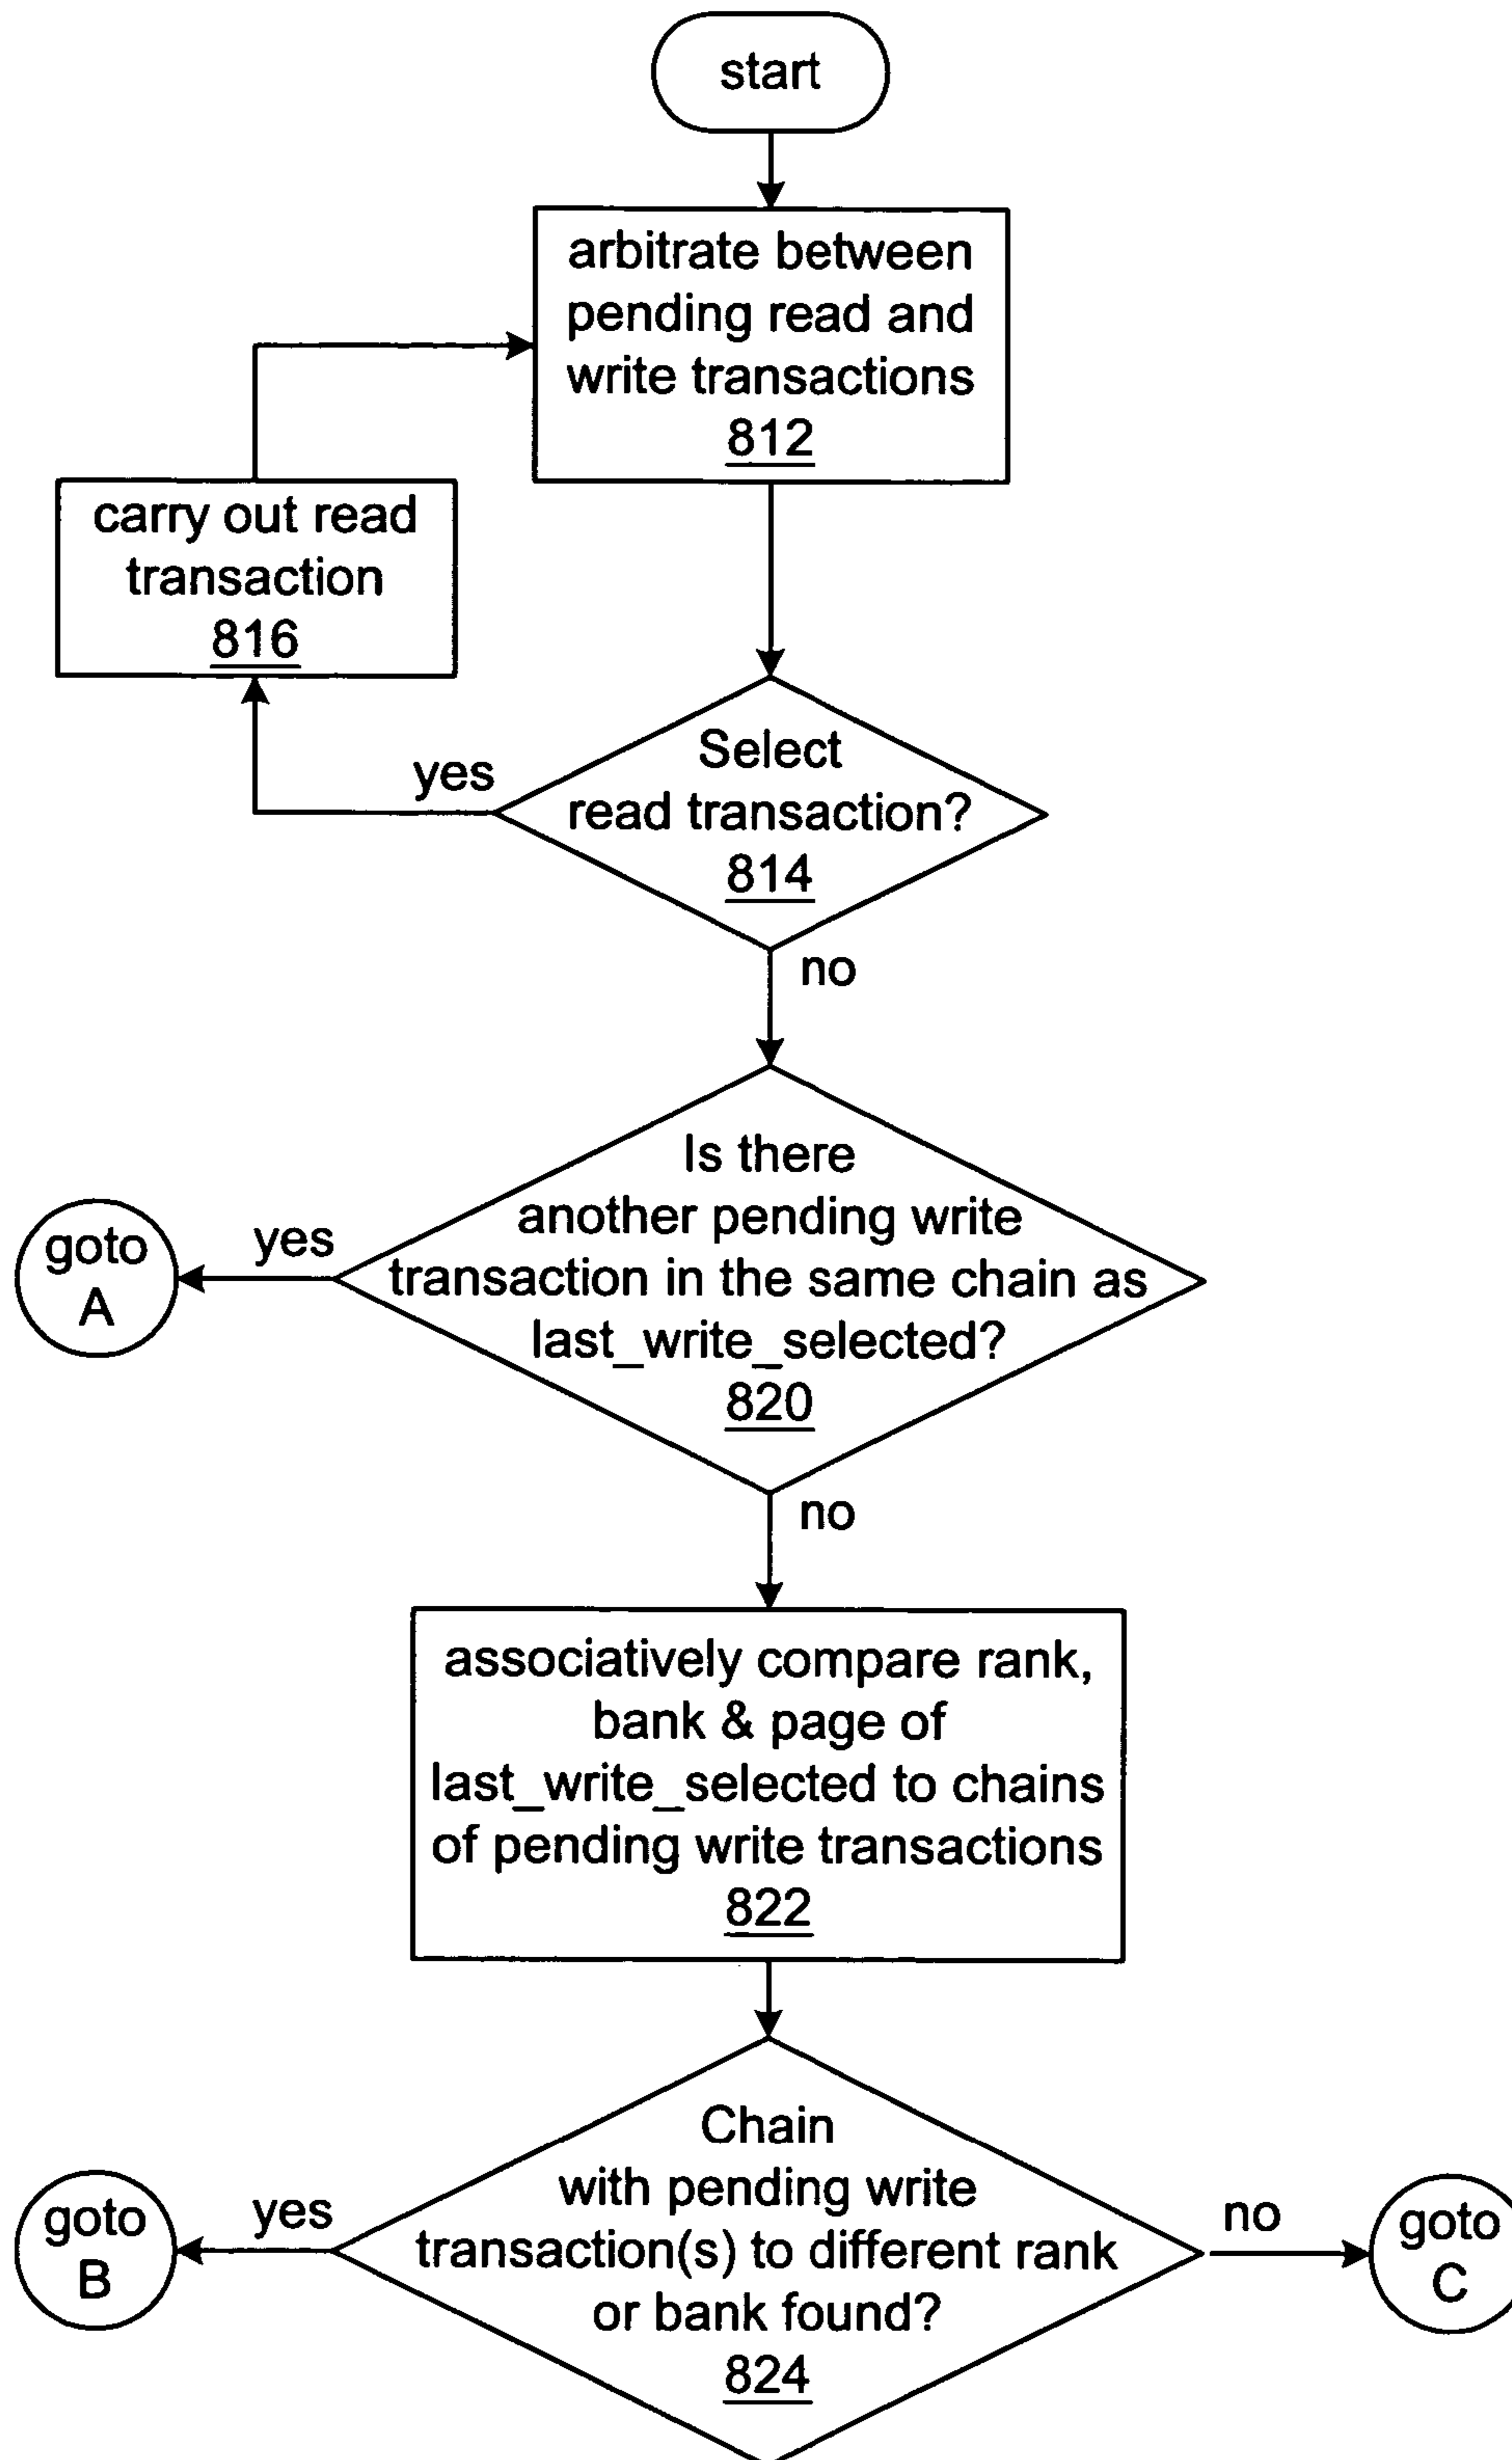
start

arbitrate between pending read and write transactions
812

carry out read transaction
816

yes

Select read transaction?
814

no

goto A

yes

Is there another pending write transaction in the same chain as last_write_selected?
820

no

associatively compare rank, bank & page of last_write_selected to chains of pending write transactions
822

goto B

yes

Chain with pending write transaction(s) to different rank or bank found?
824

no

goto C